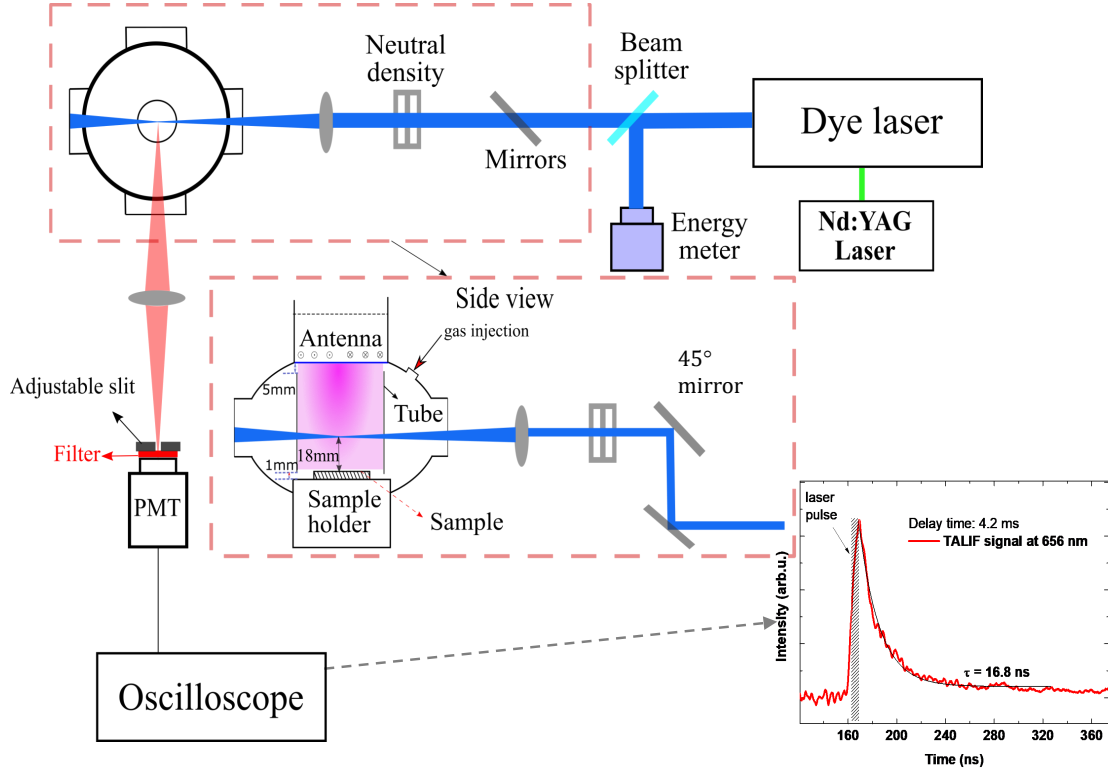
Neutral density

Beam splitter

Dye laser

Mirrors

Energy meter

Nd:YAG Laser

Side view

Antenna

gas injection

45° mirror

5mm

Tube

Adjustable slit

Filter

1mm

18mm

Sample holder

Sample

PMT

laser pulse

Delay time: 4.2 ms

TALIF signal at 656 nm

Intensity (arb.u.)

τ = 16.8 ns

Oscilloscope

160
200
240
280
320
360

Time (ns)